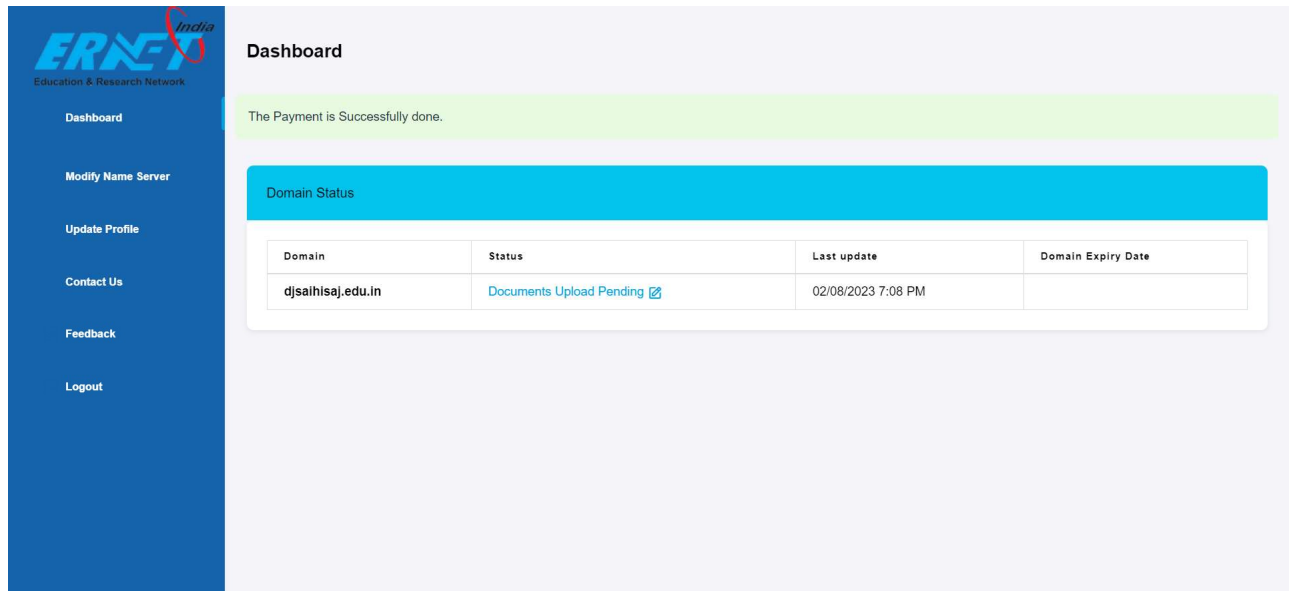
ERNET India
Education & Research Network

Dashboard

Modify Name Server

Update Profile

Contact Us

Feedback

Logout

Dashboard

The Payment is Successfully done.

Domain Status

| Domain | Status | Last update | Domain Expiry Date |
|---|---|---|---|
| djsaihisaj.edu.in | Documents Upload Pending | 02/08/2023 7:08 PM | |